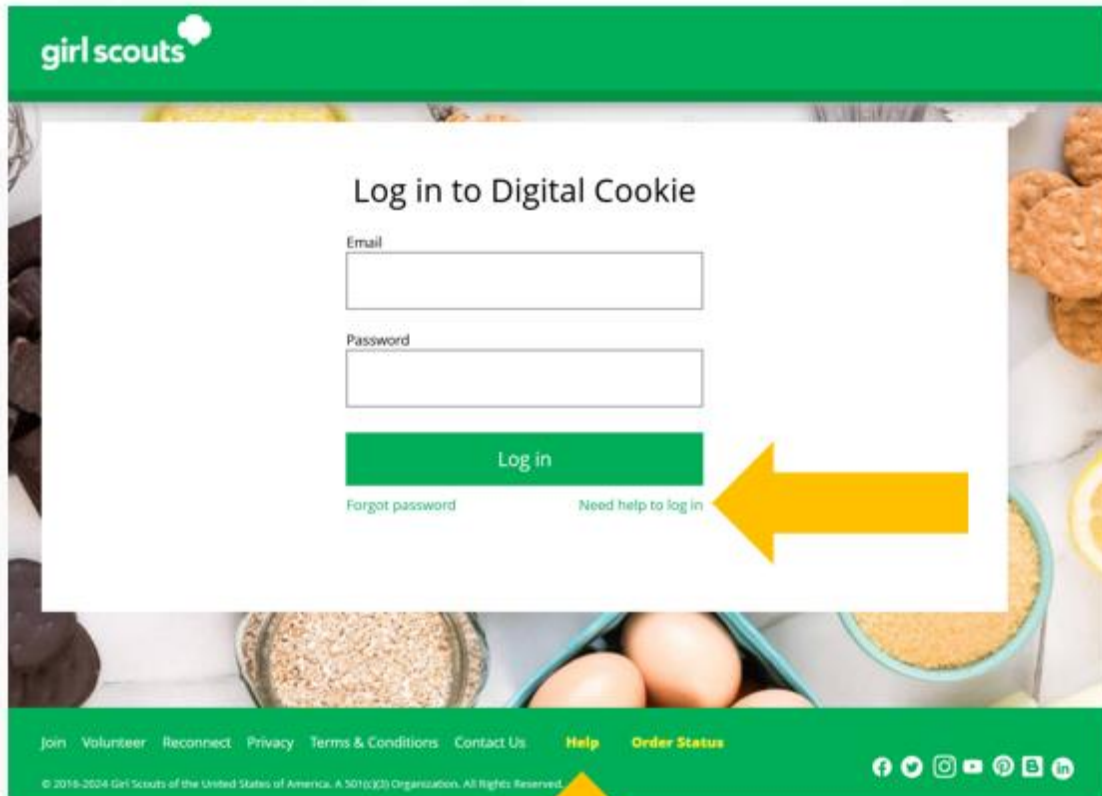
girl scouts

Log in to Digital Cookie

Email

Password

Log in

Forgot password

Need help to log in

Join Volunteer Reconnect Privacy Terms & Conditions Contact Us Help Order Status

© 2016-2024 Girl Scouts of the United States of America. A 501(c)(3) Organization. All Rights Reserved.